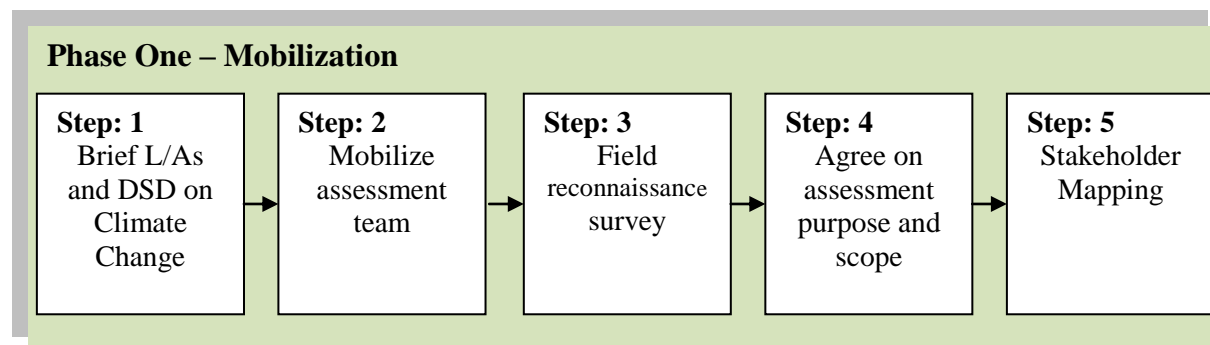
Phase One – Mobilization

Step: 1
Brief L/As and DSD on Climate Change

Step: 2
Mobilize assessment team

Step: 3
Field reconnaissance survey

Step: 4
Agree on assessment purpose and scope

Step: 5
Stakeholder Mapping